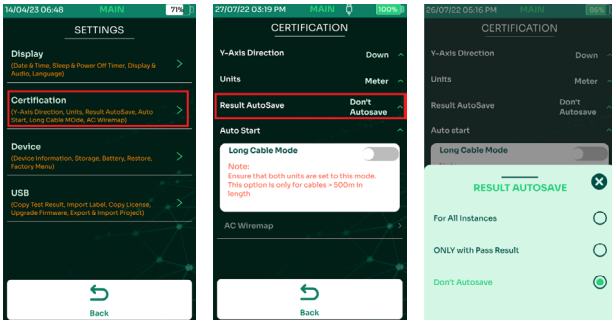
14/04/23 06:48 MAIN 71%

SETTINGS

Display
(Date & Time, Sleep & Power Off Timer, Display & Audio, Language)

Certification
(Y-Axis Direction, Units, Result AutoSave, Auto Start, Long Cable MOde, AC Wiremap)

Device
(Device Information, Storage, Battery, Restore, Factory Menu)

USB
(Copy Test Result, Import Label, Copy License, Upgrade Firmware, Export & Import Project)

Back

27/07/22 03:19 PM MAIN 100%

CERTIFICATION

Y-Axis Direction Down

Units Meter

Result AutoSave Don't Autosave

Auto Start

Long Cable Mode

Note:
Ensure that both units are set to this mode. This option is only for cables > 500m in length

AC Wiremap

Back

26/07/22 05:16 PM MAIN 86%

CERTIFICATION

Y-Axis Direction Down

Units Meter

Result AutoSave Don't Autosave

Auto start

Long Cable Mode

RESULT AUTOSAVE

For All Instances

ONLY with Pass Result

Don't Autosave